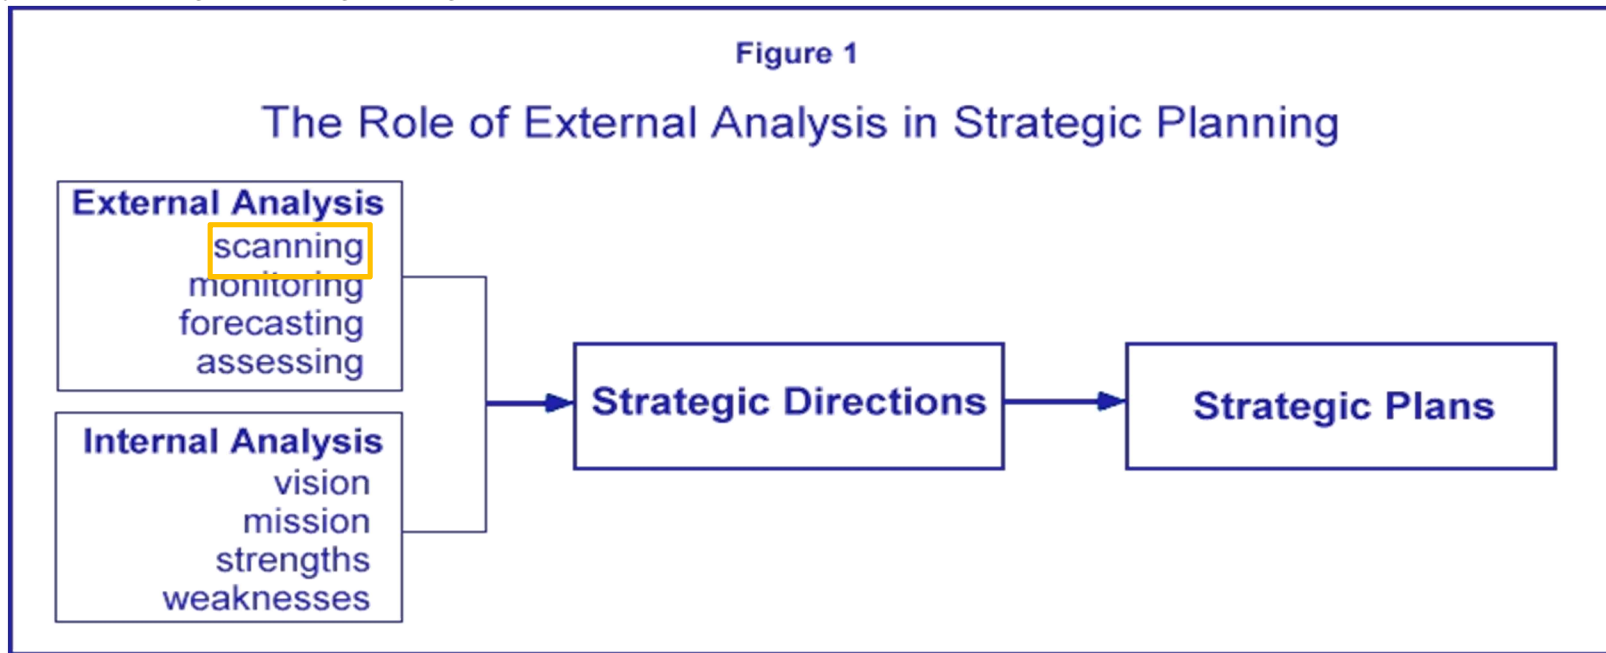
Figure 1

The Role of External Analysis in Strategic Planning

External Analysis
scanning
monitoring
forecasting
assessing

Internal Analysis
vision
mission
strengths
weaknesses

Strategic Directions

Strategic Plans